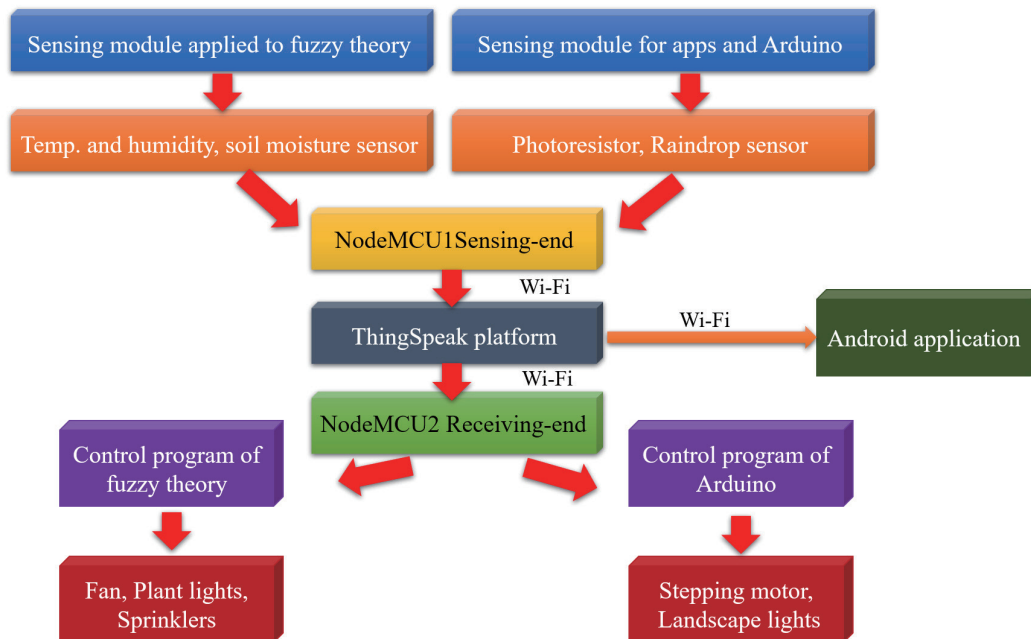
Sensing module applied to fuzzy theory

Sensing module for apps and Arduino

Temp. and humidity, soil moisture sensor

Photoresistor, Raindrop sensor

NodeMCU1Sensing-end

Wi-Fi

ThingSpeak platform

Wi-Fi

Android application

Wi-Fi

NodeMCU2 Receiving-end

Control program of fuzzy theory

Control program of Arduino

Fan, Plant lights, Sprinklers

Stepping motor, Landscape lights